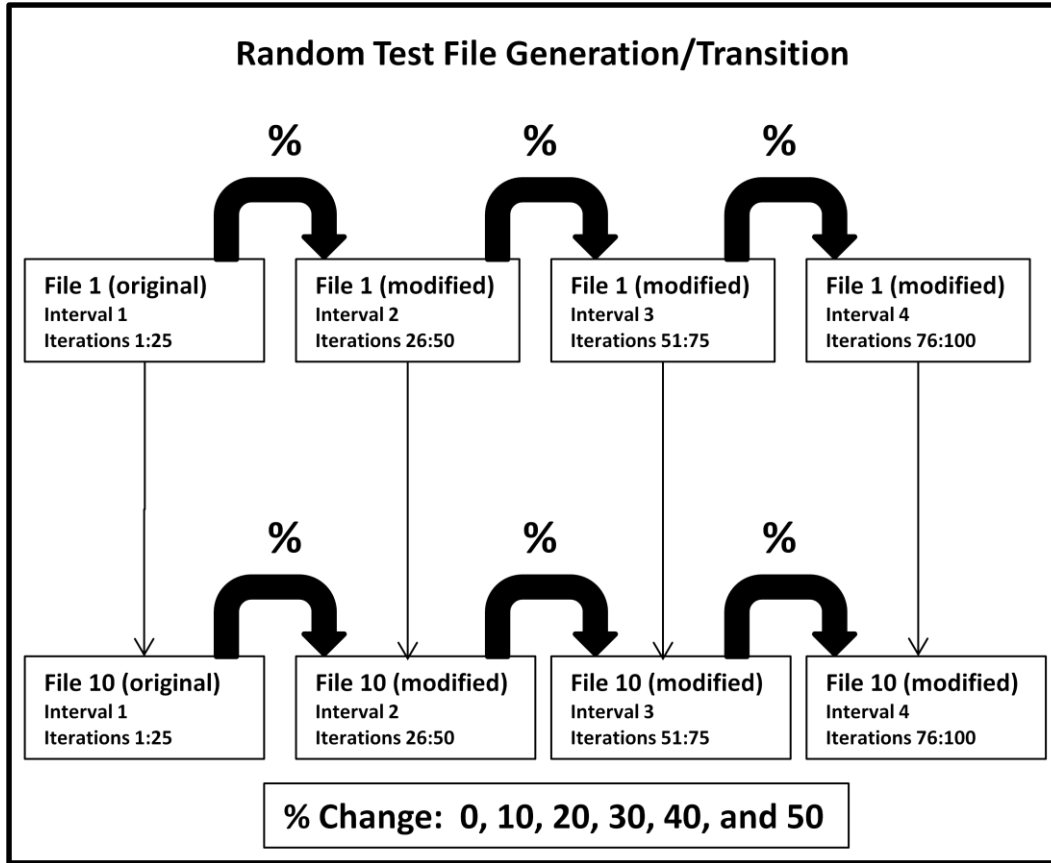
Random Test File Generation/Transition

%

%

%

File 1 (original)
Interval 1
Iterations 1:25

File 1 (modified)
Interval 2
Iterations 26:50

File 1 (modified)
Interval 3
Iterations 51:75

File 1 (modified)
Interval 4
Iterations 76:100

%

%

%

File 10 (original)
Interval 1
Iterations 1:25

File 10 (modified)
Interval 2
Iterations 26:50

File 10 (modified)
Interval 3
Iterations 51:75

File 10 (modified)
Interval 4
Iterations 76:100

% Change: 0, 10, 20, 30, 40, and 50